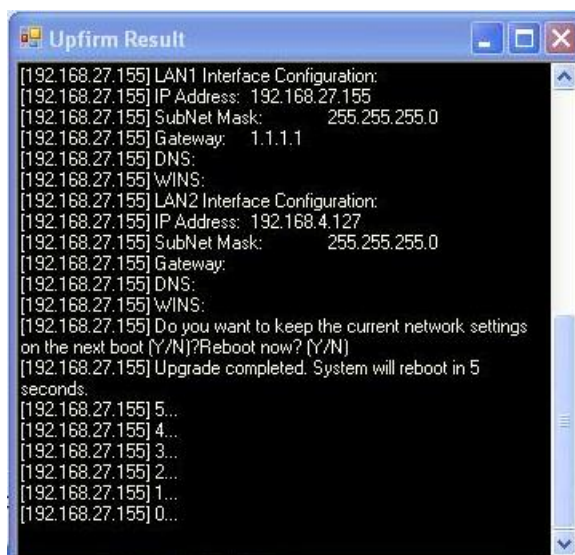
Upfirm Result

[192.168.27.155] LAN1 Interface Configuration:
[192.168.27.155] IP Address: 192.168.27.155
[192.168.27.155] SubNet Mask: 255.255.255.0
[192.168.27.155] Gateway: 1.1.1.1
[192.168.27.155] DNS:
[192.168.27.155] WINS:
[192.168.27.155] LAN2 Interface Configuration:
[192.168.27.155] IP Address: 192.168.4.127
[192.168.27.155] SubNet Mask: 255.255.255.0
[192.168.27.155] Gateway:
[192.168.27.155] DNS:
[192.168.27.155] WINS:
[192.168.27.155] Do you want to keep the current network settings on the next boot (Y/N)?Reboot now? (Y/N)
[192.168.27.155] Upgrade completed. System will reboot in 5 seconds.
[192.168.27.155] 5...
[192.168.27.155] 4...
[192.168.27.155] 3...
[192.168.27.155] 2...
[192.168.27.155] 1...
[192.168.27.155] 0...